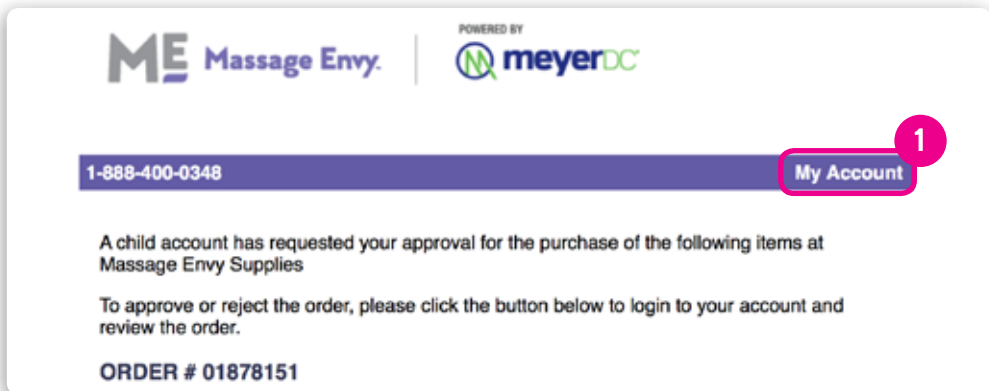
ME Massage Envy.

POWERED BY
meyerDC

1-888-400-0348

1

My Account

A child account has requested your approval for the purchase of the following items at Massage Envy Supplies

To approve or reject the order, please click the button below to login to your account and review the order.

ORDER # 01878151